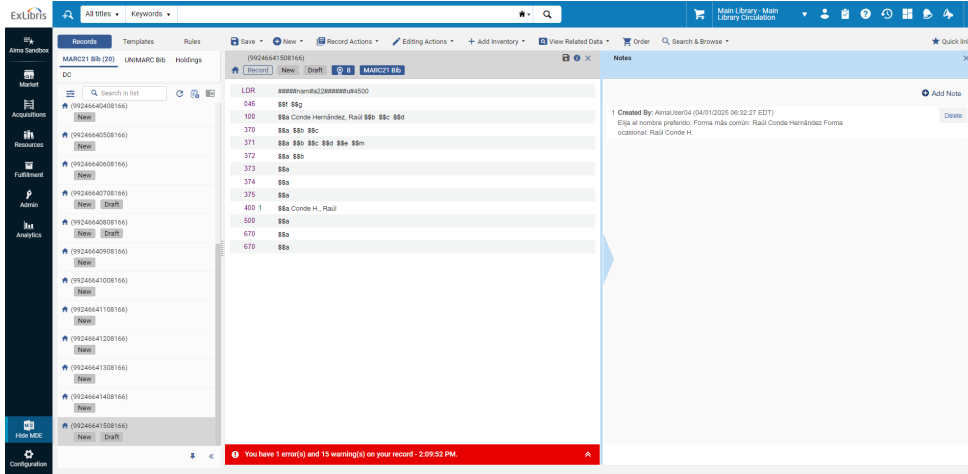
ExLibris
All titles ▾ Keywords ▾
Main Library - Main
Library Circulation
Alma Sandbox
Market
Acquisitions
Resources
Fulfillment
Admin
Analytics
Hide MDE
Configuration

Records Templates Rules
MARC21 Bib (20) UNIMARC Bib Holdings
DC
Search in list
(99246640408166)
New
(99246640508166)
New
(99246640608166)
New
(99246640708166)
New Draft
(99246640808166)
New Draft
(99246640908166)
New
(99246641008166)
New
(99246641108166)
New
(99246641208166)
New
(99246641308166)
New
(99246641408166)
New
(99246641508166)
New Draft

Save ▾ New ▾ Record Actions ▾ Editing Actions ▾ + Add Inventory ▾ View Related Data ▾ Order Search & Browse ▾ Quick link

(99246641508166)
Record New Draft 8 MARC21 Bib

| | | |
|---|---|---|
| LDR | | #####nam#a22#####u#4500 |
| 046 | | $$f $$g |
| 100 | | $$a Conde Hernández, Raúl $$b $$c $$d |
| 370 | | $$a $$b $$c |
| 371 | | $$a $$b $$c $$d $$e $$m |
| 372 | | $$a $$b |
| 373 | | $$a |
| 374 | | $$a |
| 375 | | $$a |
| 400 | 1 | $$a Conde H., Raúl |
| 500 | | $$a |
| 670 | | $$a |
| 670 | | $$a |

You have 1 error(s) and 15 warning(s) on your record - 2:09:52 PM.

Notes
Add Note
1 Created By: AlmaUser04 (04/01/2026 06:32:27 EDT)
Elija el nombre preferido: Forma más común: Raúl Conde Hernández Forma ocasional: Raúl Conde H.
Delete